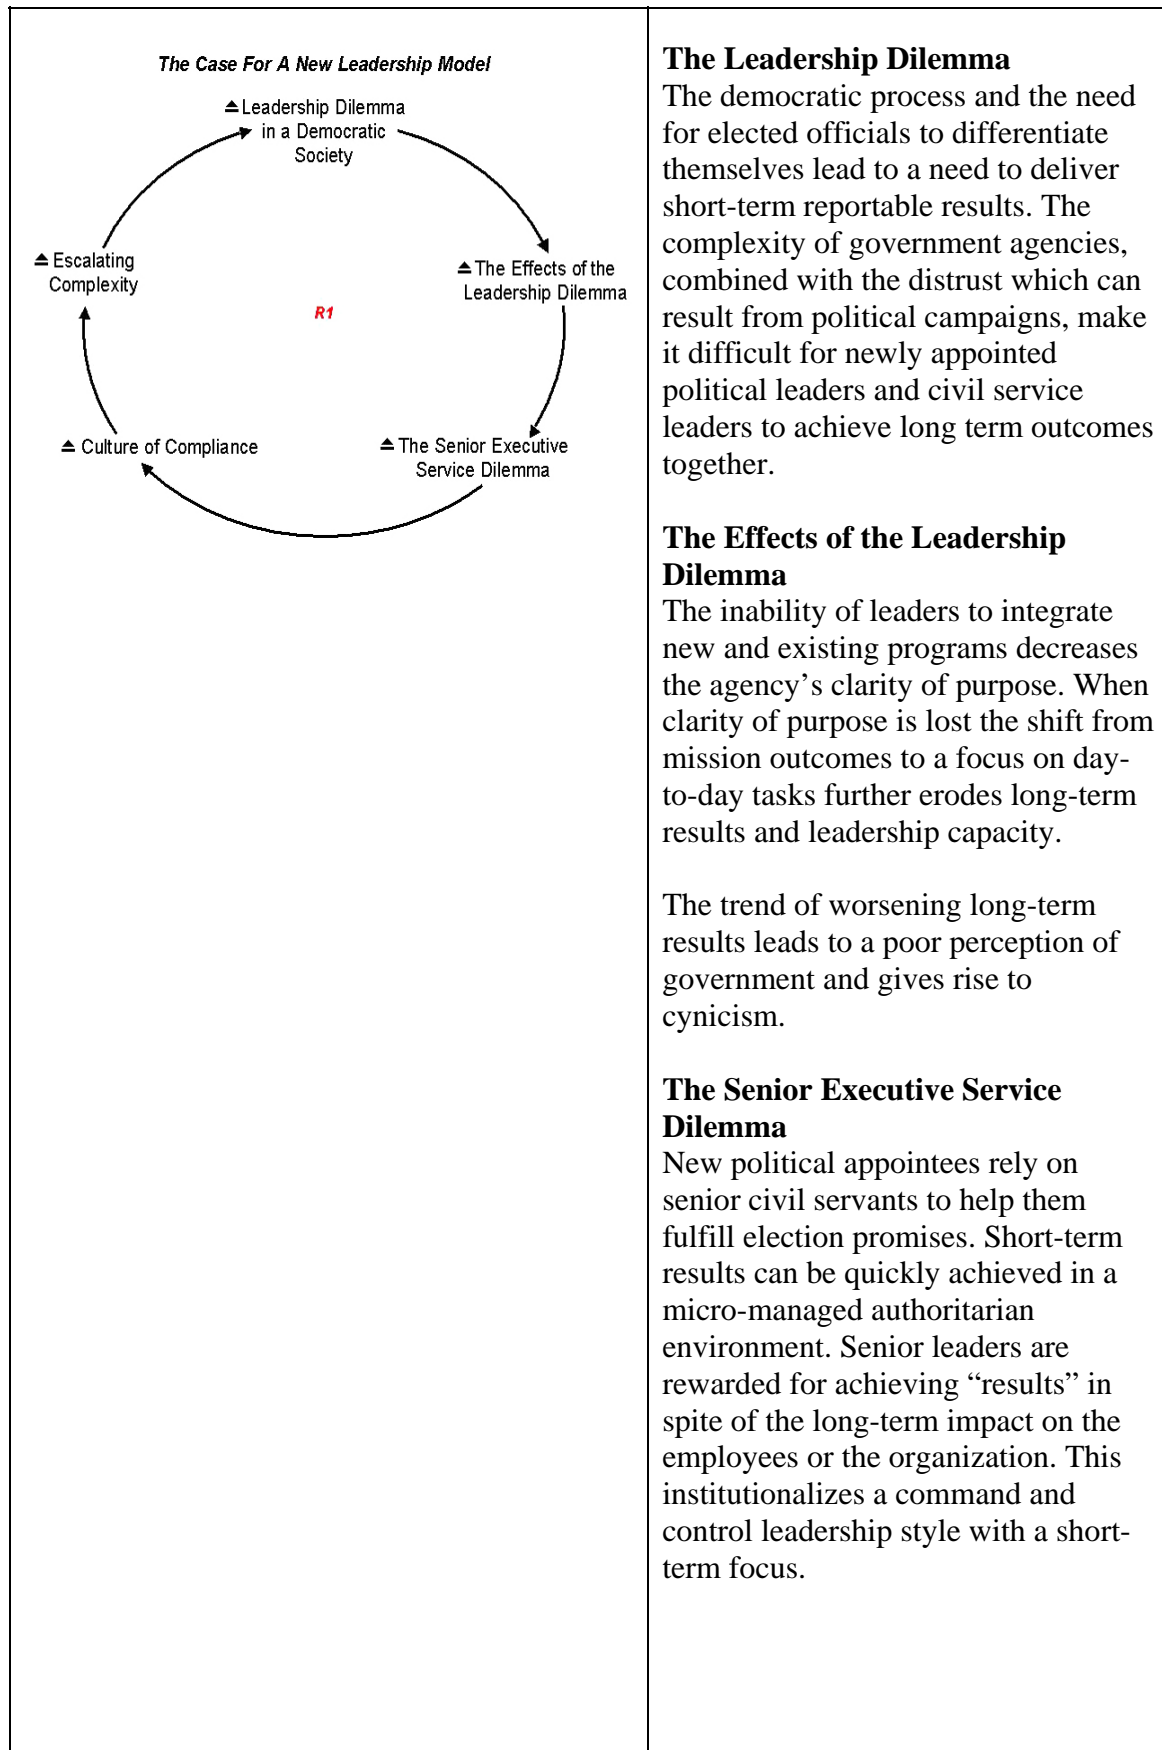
The Case For A New Leadership Model

⏏Leadership Dilemma in a Democratic Society

⏏The Effects of the Leadership Dilemma

⏏The Senior Executive Service Dilemma

⏏Culture of Compliance

⏏Escalating Complexity

R1

The Leadership Dilemma
The democratic process and the need for elected officials to differentiate themselves lead to a need to deliver short-term reportable results. The complexity of government agencies, combined with the distrust which can result from political campaigns, make it difficult for newly appointed political leaders and civil service leaders to achieve long term outcomes together.

The Effects of the Leadership Dilemma
The inability of leaders to integrate new and existing programs decreases the agency's clarity of purpose. When clarity of purpose is lost the shift from mission outcomes to a focus on day-to-day tasks further erodes long-term results and leadership capacity.

The trend of worsening long-term results leads to a poor perception of government and gives rise to cynicism.

The Senior Executive Service Dilemma
New political appointees rely on senior civil servants to help them fulfill election promises. Short-term results can be quickly achieved in a micro-managed authoritarian environment. Senior leaders are rewarded for achieving "results" in spite of the long-term impact on the employees or the organization. This institutionalizes a command and control leadership style with a short-term focus.